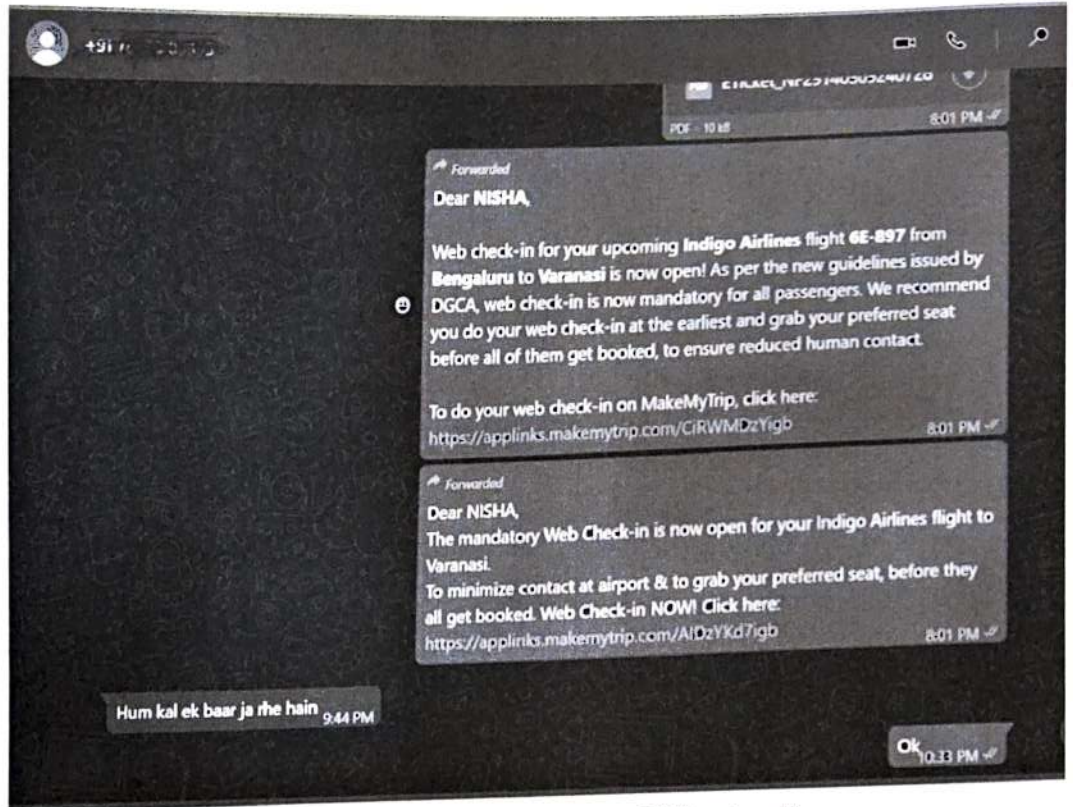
+91 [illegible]

ETicket_NF2514050524 0728

PDF · 10 kB

8:01 PM

Forwarded

Dear NISHA,

Web check-in for your upcoming Indigo Airlines flight 6E-897 from Bengaluru to Varanasi is now open! As per the new guidelines issued by DGCA, web check-in is now mandatory for all passengers. We recommend you do your web check-in at the earliest and grab your preferred seat before all of them get booked, to ensure reduced human contact.

To do your web check-in on MakeMyTrip, click here: https://applinks.makemytrip.com/CiRWMDzYigb

8:01 PM

Forwarded

Dear NISHA,
The mandatory Web Check-in is now open for your Indigo Airlines flight to Varanasi.
To minimize contact at airport & to grab your preferred seat, before they all get booked. Web Check-in NOW! Click here: https://applinks.makemytrip.com/AlDzYKd7igb

8:01 PM

Hum kal ek baar ja rhe hain 9:44 PM

Ok 10:33 PM